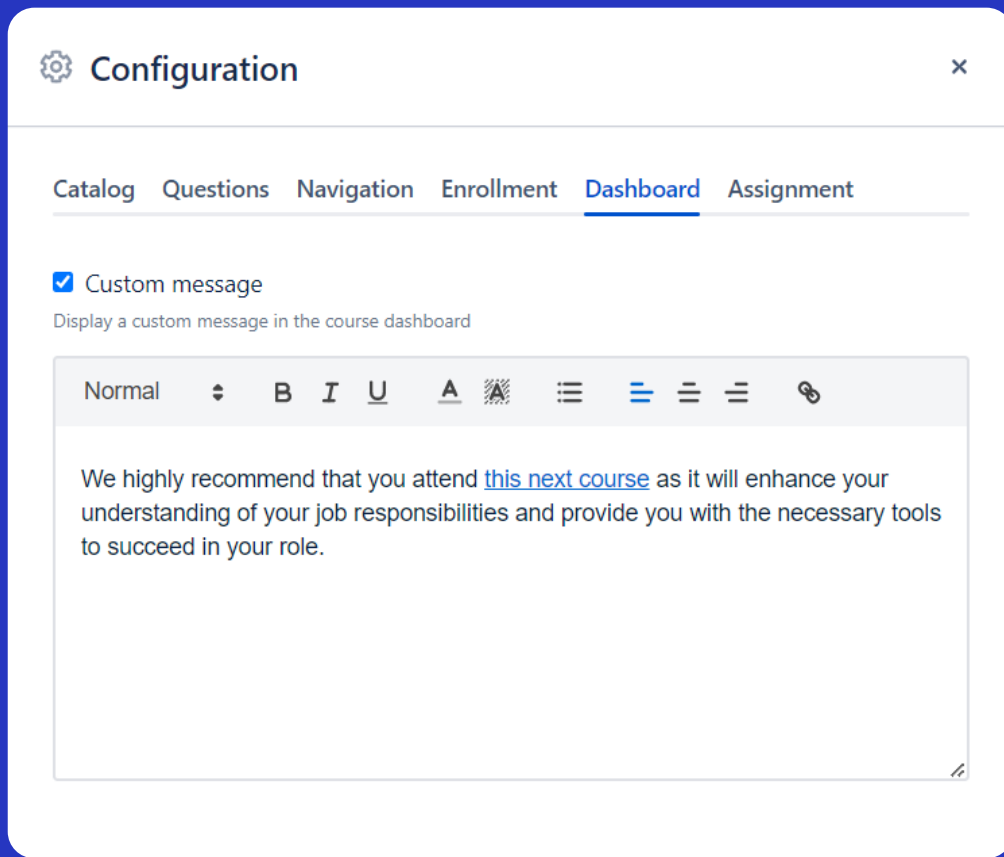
Configuration

×

Catalog Questions Navigation Enrollment Dashboard Assignment

Custom message

Display a custom message in the course dashboard

Normal B I U A A

We highly recommend that you attend this next course as it will enhance your understanding of your job responsibilities and provide you with the necessary tools to succeed in your role.